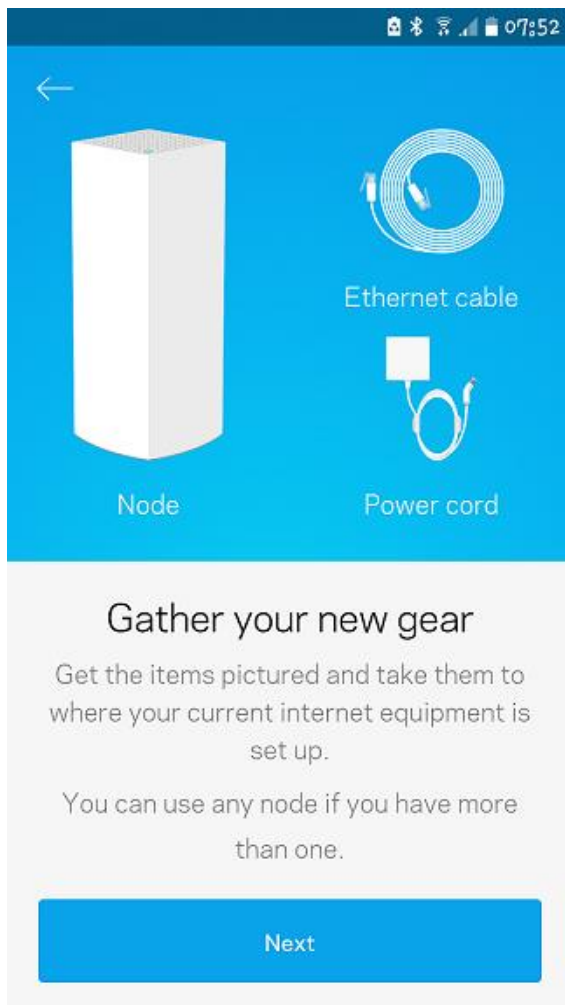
07:52

Ethernet cable

Node

Power cord

Gather your new gear

Get the items pictured and take them to where your current internet equipment is set up.

You can use any node if you have more than one.

Next